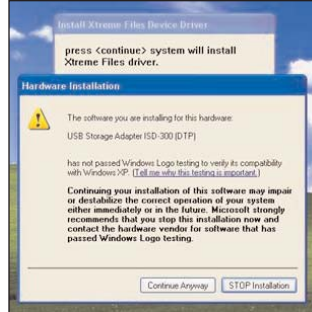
Install Xtreme Files Device Driver

press <continue> system will install Xtreme Files driver.

Hardware Installation

The software you are installing for this hardware:

USB Storage Adapter ISD-300 (DTP)

has not passed Windows Logo testing to verify its compatibility with Windows XP. (Tell me why this testing is important.)

Continuing your installation of this software may impair or destabilize the correct operation of your system either immediately or in the future. Microsoft strongly recommends that you stop this installation now and contact the hardware vendor for software that has passed Windows Logo testing.

Continue Anyway

STOP Installation